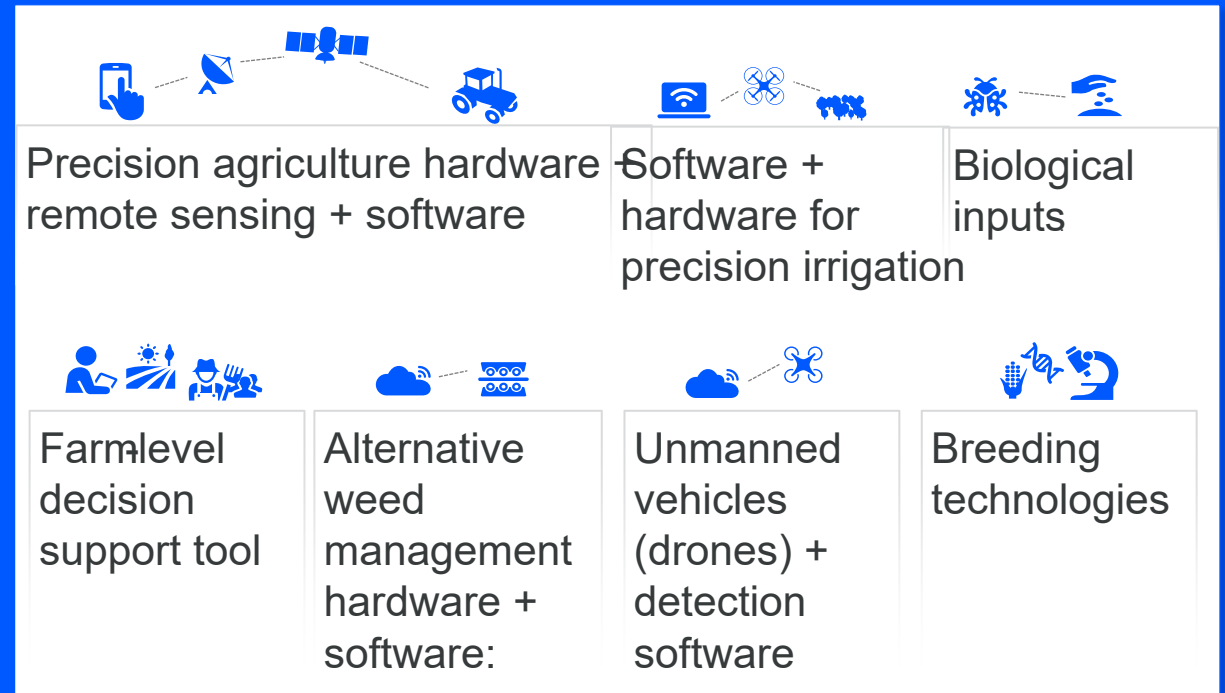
Precision agriculture hardware + remote sensing + software

Software + hardware for precision irrigation

Biological inputs

Farm-level decision support tool

Alternative weed management hardware + software:

Unmanned vehicles (drones) + detection software

Breeding technologies